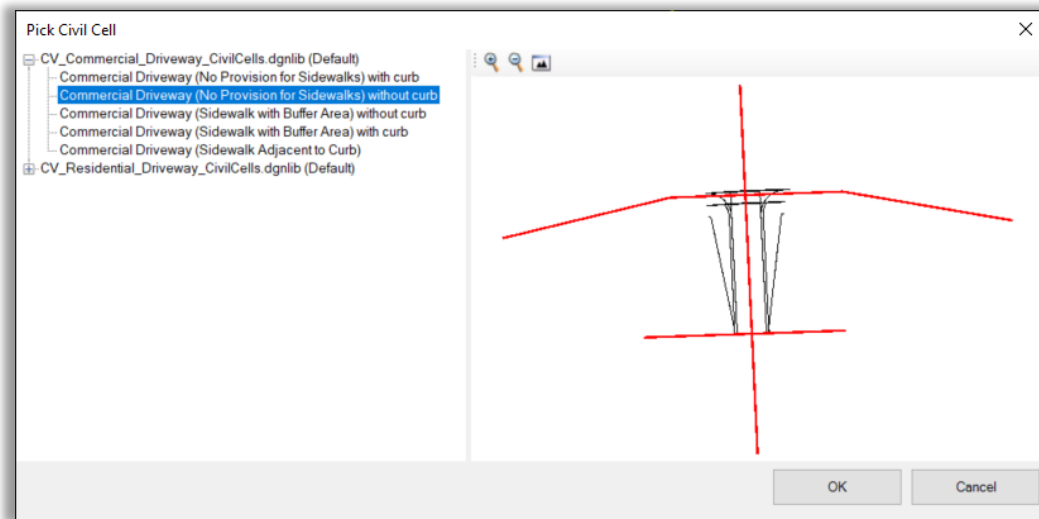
Pick Civil Cell

CV_Commercial_Driveway_CivilCells.dgnlib (Default)
Commercial Driveway (No Provision for Sidewalks) with curb
Commercial Driveway (No Provision for Sidewalks) without curb
Commercial Driveway (Sidewalk with Buffer Area) without curb
Commercial Driveway (Sidewalk with Buffer Area) with curb
Commercial Driveway (Sidewalk Adjacent to Curb)
CV_Residential_Driveway_CivilCells.dgnlib (Default)

OK
Cancel